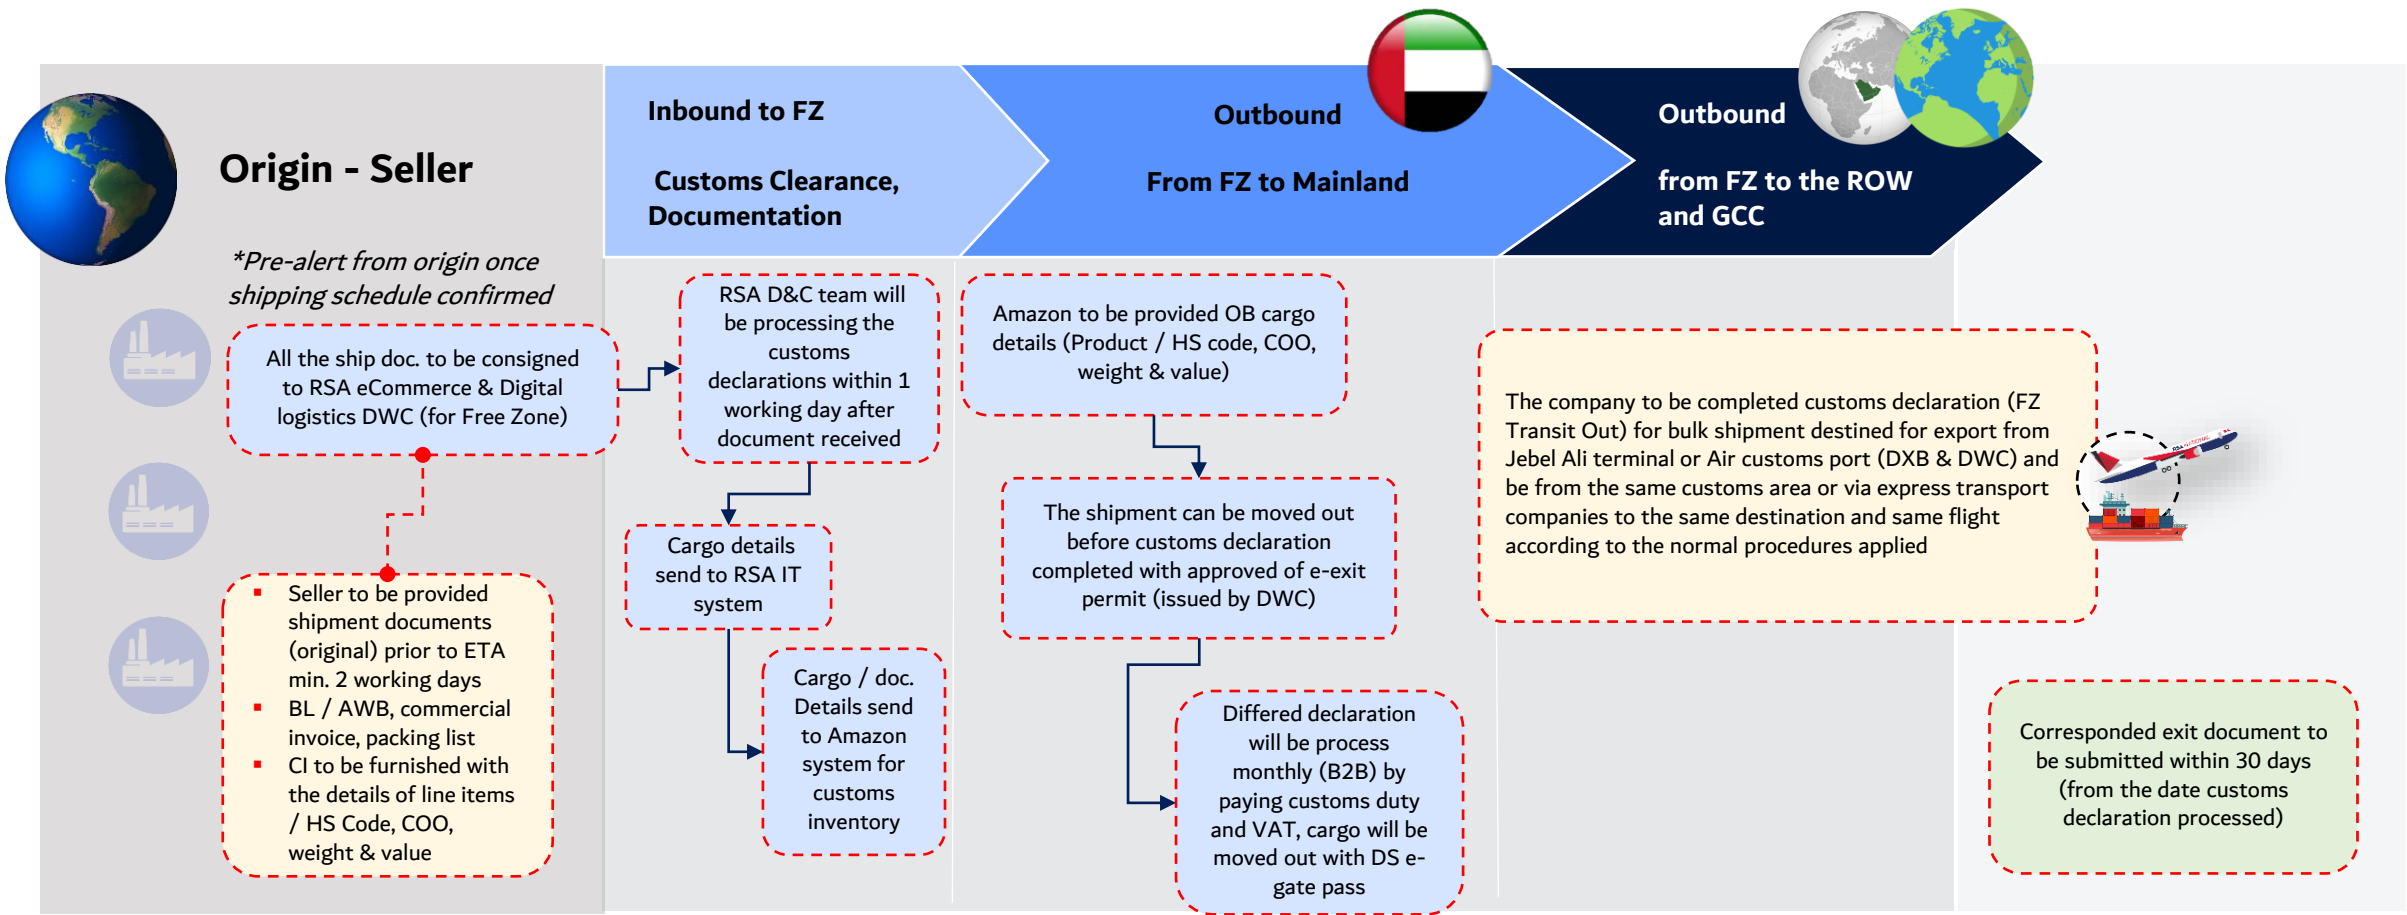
Origin - Seller

*Pre-alert from origin once shipping schedule confirmed

All the ship doc. to be consigned to RSA eCommerce & Digital logistics DWC (for Free Zone)

- Seller to be provided shipment documents (original) prior to ETA min. 2 working days
- BL / AWB, commercial invoice, packing list
- CI to be furnished with the details of line items / HS Code, COO, weight & value

Inbound to FZ

Customs Clearance, Documentation

RSA D&C team will be processing the customs declarations within 1 working day after document received

Cargo details send to RSA IT system

Cargo / doc. Details send to Amazon system for customs inventory

Outbound

From FZ to Mainland

Amazon to be provided OB cargo details (Product / HS code, COO, weight & value)

The shipment can be moved out before customs declaration completed with approved of e-exit permit (issued by DWC)

Differed declaration will be process monthly (B2B) by paying customs duty and VAT, cargo will be moved out with DS e-gate pass

Outbound

from FZ to the ROW and GCC

The company to be completed customs declaration (FZ Transit Out) for bulk shipment destined for export from Jebel Ali terminal or Air customs port (DXB & DWC) and be from the same customs area or via express transport companies to the same destination and same flight according to the normal procedures applied

Corresponded exit document to be submitted within 30 days (from the date customs declaration processed)